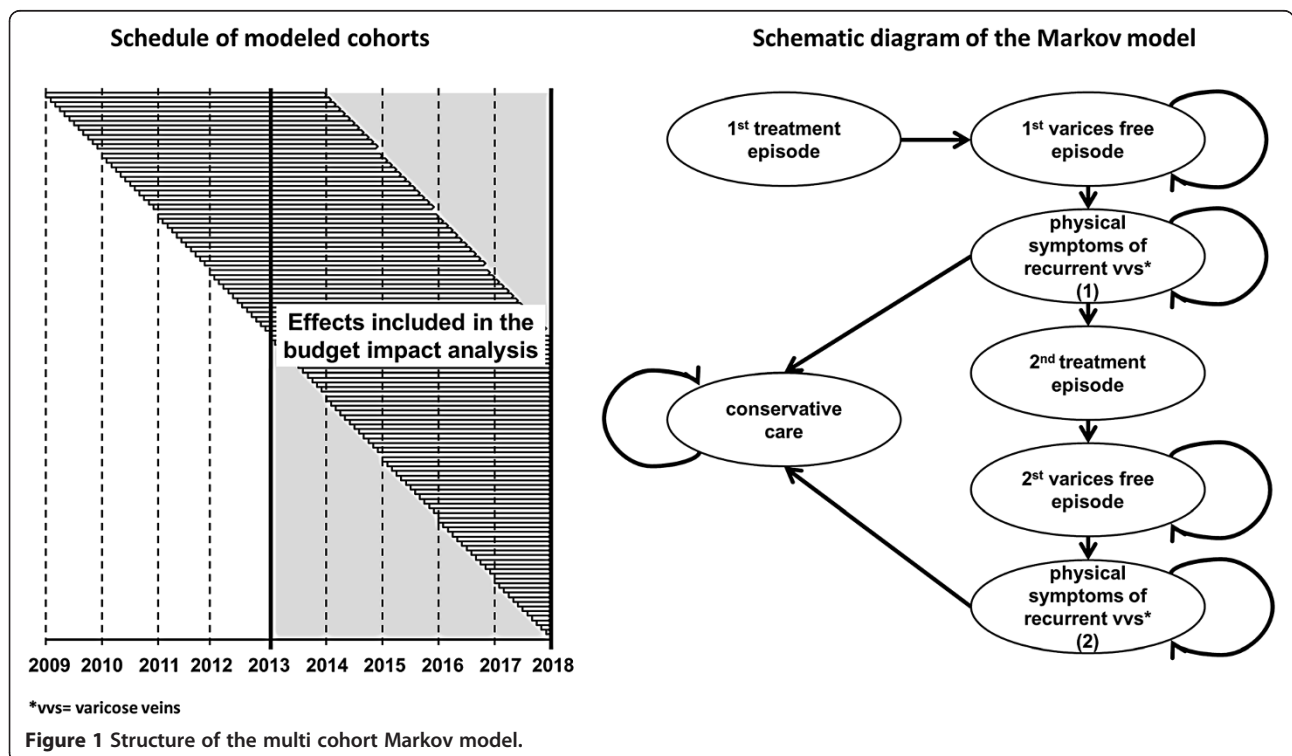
Schedule of modeled cohorts

Effects included in the budget impact analysis

2009 2010 2011 2012 2013 2014 2015 2016 2017 2018

Schematic diagram of the Markov model

1$^{st}$ treatment episode

1$^{st}$ varices free episode

physical symptoms of recurrent vvs* (1)

2$^{nd}$ treatment episode

conservative care

2$^{st}$ varices free episode

physical symptoms of recurrent vvs* (2)

*vvs= varicose veins

Figure 1 Structure of the multi cohort Markov model.